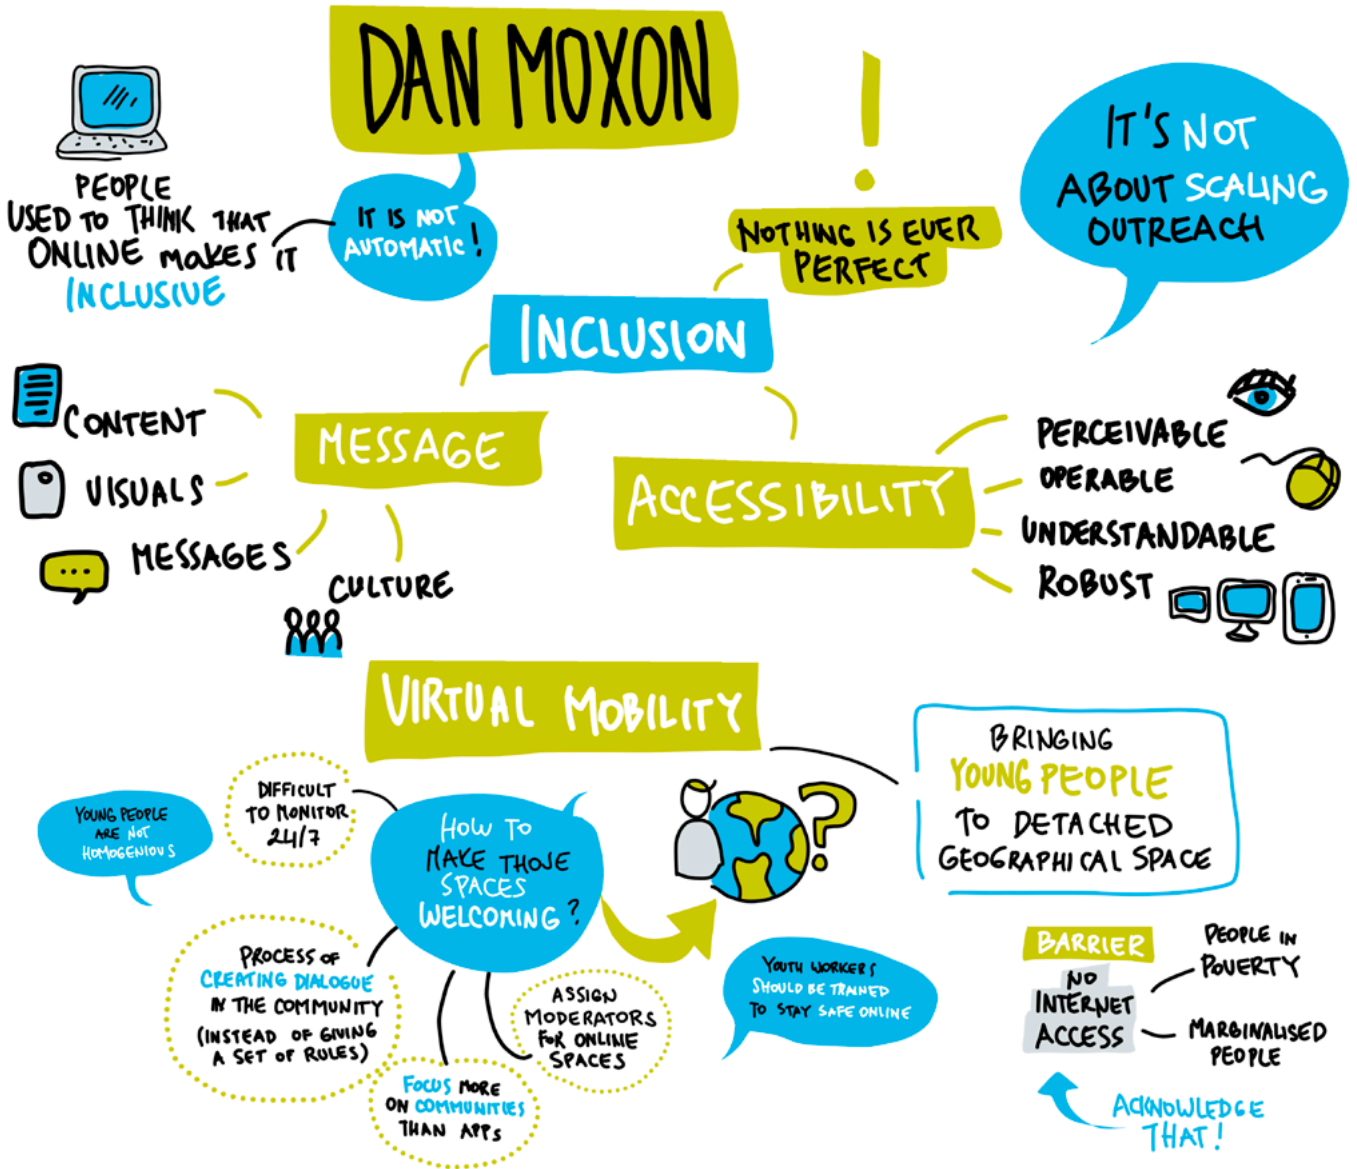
DAN MOXON

PEOPLE USED TO THINK THAT ONLINE MAKES IT INCLUSIVE

IT IS NOT AUTOMATIC!

NOTHING IS EVER PERFECT

IT'S NOT ABOUT SCALING OUTREACH

INCLUSION

CONTENT

VISUALS

MESSAGES

MESSAGE

CULTURE

ACCESSIBILITY

PERCEIVABLE

OPERABLE

UNDERSTANDABLE

ROBUST

VIRTUAL MOBILITY

BRINGING YOUNG PEOPLE TO DETACHED GEOGRAPHICAL SPACE

YOUNG PEOPLE ARE NOT HOMOGENIOUS

DIFFICULT TO MONITOR 24/7

HOW TO MAKE THOSE SPACES WELCOMING?

PROCESS OF CREATING DIALOGUE IN THE COMMUNITY (INSTEAD OF GIVING A SET OF RULES)

ASSIGN MODERATORS FOR ONLINE SPACES

FOCUS MORE ON COMMUNITIES THAN APPS

YOUTH WORKERS SHOULD BE TRAINED TO STAY SAFE ONLINE

BARRIER

NO INTERNET ACCESS

PEOPLE IN POVERTY

MARGINALISED PEOPLE

ACKNOWLEDGE THAT!